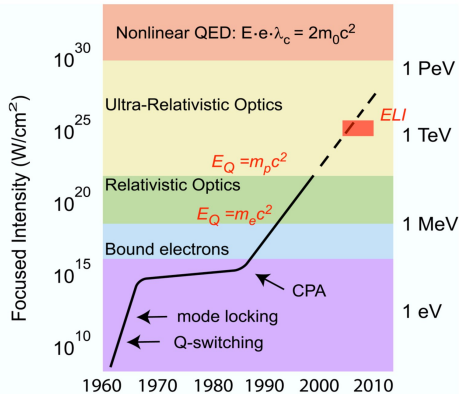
Nonlinear QED: $E \cdot e \cdot \lambda_c = 2m_0c^2$

Ultra-Relativistic Optics

$E_Q = m_p c^2$

Relativistic Optics

$E_Q = m_e c^2$

Bound electrons

CPA

mode locking

Q-switching

ELI

1 PeV

1 TeV

1 MeV

1 eV

Focused Intensity (W/cm$^2$)

$10^{30}$

$10^{25}$

$10^{20}$

$10^{15}$

$10^{10}$

1960 1970 1980 1990 2000 2010